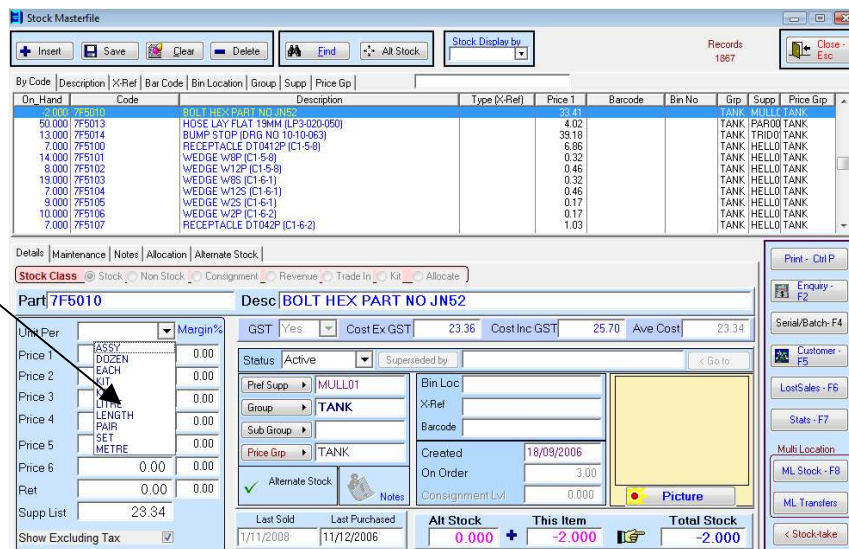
Stock Masterfile

Insert | Save | Clear | Delete | Find | Alt Stock | Stock Display by | Records 1867 | Close - Esc

By Code | Description | X-Ref | Bar Code | Bin Location | Group | Supp | Price Gp

| On_Hand | Code | Description | Type (X-Ref) | Price 1 | Barcode | Bin No | Grp | Supp | Price Grp |
|---|---|---|---|---|---|---|---|---|---|
| 2.000 | 7F5010 | BOLT HEX PART NO JN52 | | 33.41 | | | TANK | MULL0 | TANK |
| 50.000 | 7F5013 | HOSE LAY FLAT 19MM (LP3-020-050) | | 4.02 | | | TANK | PAR00 | TANK |
| 13.000 | 7F5014 | BUMP STOP (DRG NO 10-10-063) | | 39.18 | | | TANK | TRID0 | TANK |
| 7.000 | 7F5100 | RECEPTACLE DT0412P (C1-5-8) | | 6.86 | | | TANK | HELLO | TANK |
| 14.000 | 7F5101 | WEDGE W8P (C1-5-8) | | 0.32 | | | TANK | HELLO | TANK |
| 8.000 | 7F5102 | WEDGE W12P (C1-5-8) | | 0.46 | | | TANK | HELLO | TANK |
| 19.000 | 7F5103 | WEDGE W8S (C1-6-1) | | 0.32 | | | TANK | HELLO | TANK |
| 7.000 | 7F5104 | WEDGE W12S (C1-6-1) | | 0.46 | | | TANK | HELLO | TANK |
| 9.000 | 7F5105 | WEDGE W2S (C1-6-1) | | 0.17 | | | TANK | HELLO | TANK |
| 10.000 | 7F5106 | WEDGE W2P (C1-6-2) | | 0.17 | | | TANK | HELLO | TANK |
| 7.000 | 7F5107 | RECEPTACLE DT042P (C1-6-2) | | 1.03 | | | TANK | HELLO | TANK |

Details | Maintenance | Notes | Allocation | Alternate Stock

Stock Class | Stock | Non Stock | Consignment | Revenue | Trade In | Kit | Allocate

Part 7F5010 | Desc BOLT HEX PART NO JN52

Unit Per | Margin%
ASSY
DOZEN
EACH
KIT
LITRE
LENGTH
PAIR
SET
METRE
Price 1 0.00
Price 2 0.00
Price 3 0.00
Price 4 0.00
Price 5 0.00
Price 6 0.00 0.00
Ret 0.00 0.00
Supp List 23.34
Show Excluding Tax

GST Yes | Cost Ex GST 23.36 | Cost Inc GST 25.70 | Ave Cost 23.34

Status Active | Superseded by | < Go to

Pref Supp MULL01
Group TANK
Sub Group
Price Grp TANK
Alternate Stock | Notes

Bin Loc
X-Ref
Barcode
Created 18/09/2006
On Order 3.00
Consignment Lvl 0.000
Picture

Last Sold 1/11/2008 | Last Purchased 11/12/2006
Alt Stock 0.000 + This Item -2.000 Total Stock -2.000

Print - Ctrl P
Enquiry - F2
Serial/Batch- F4
Customer - F5
LostSales - F6
Stats - F7
Multi Location
ML Stock - F8
ML Transfers
< Stock-take